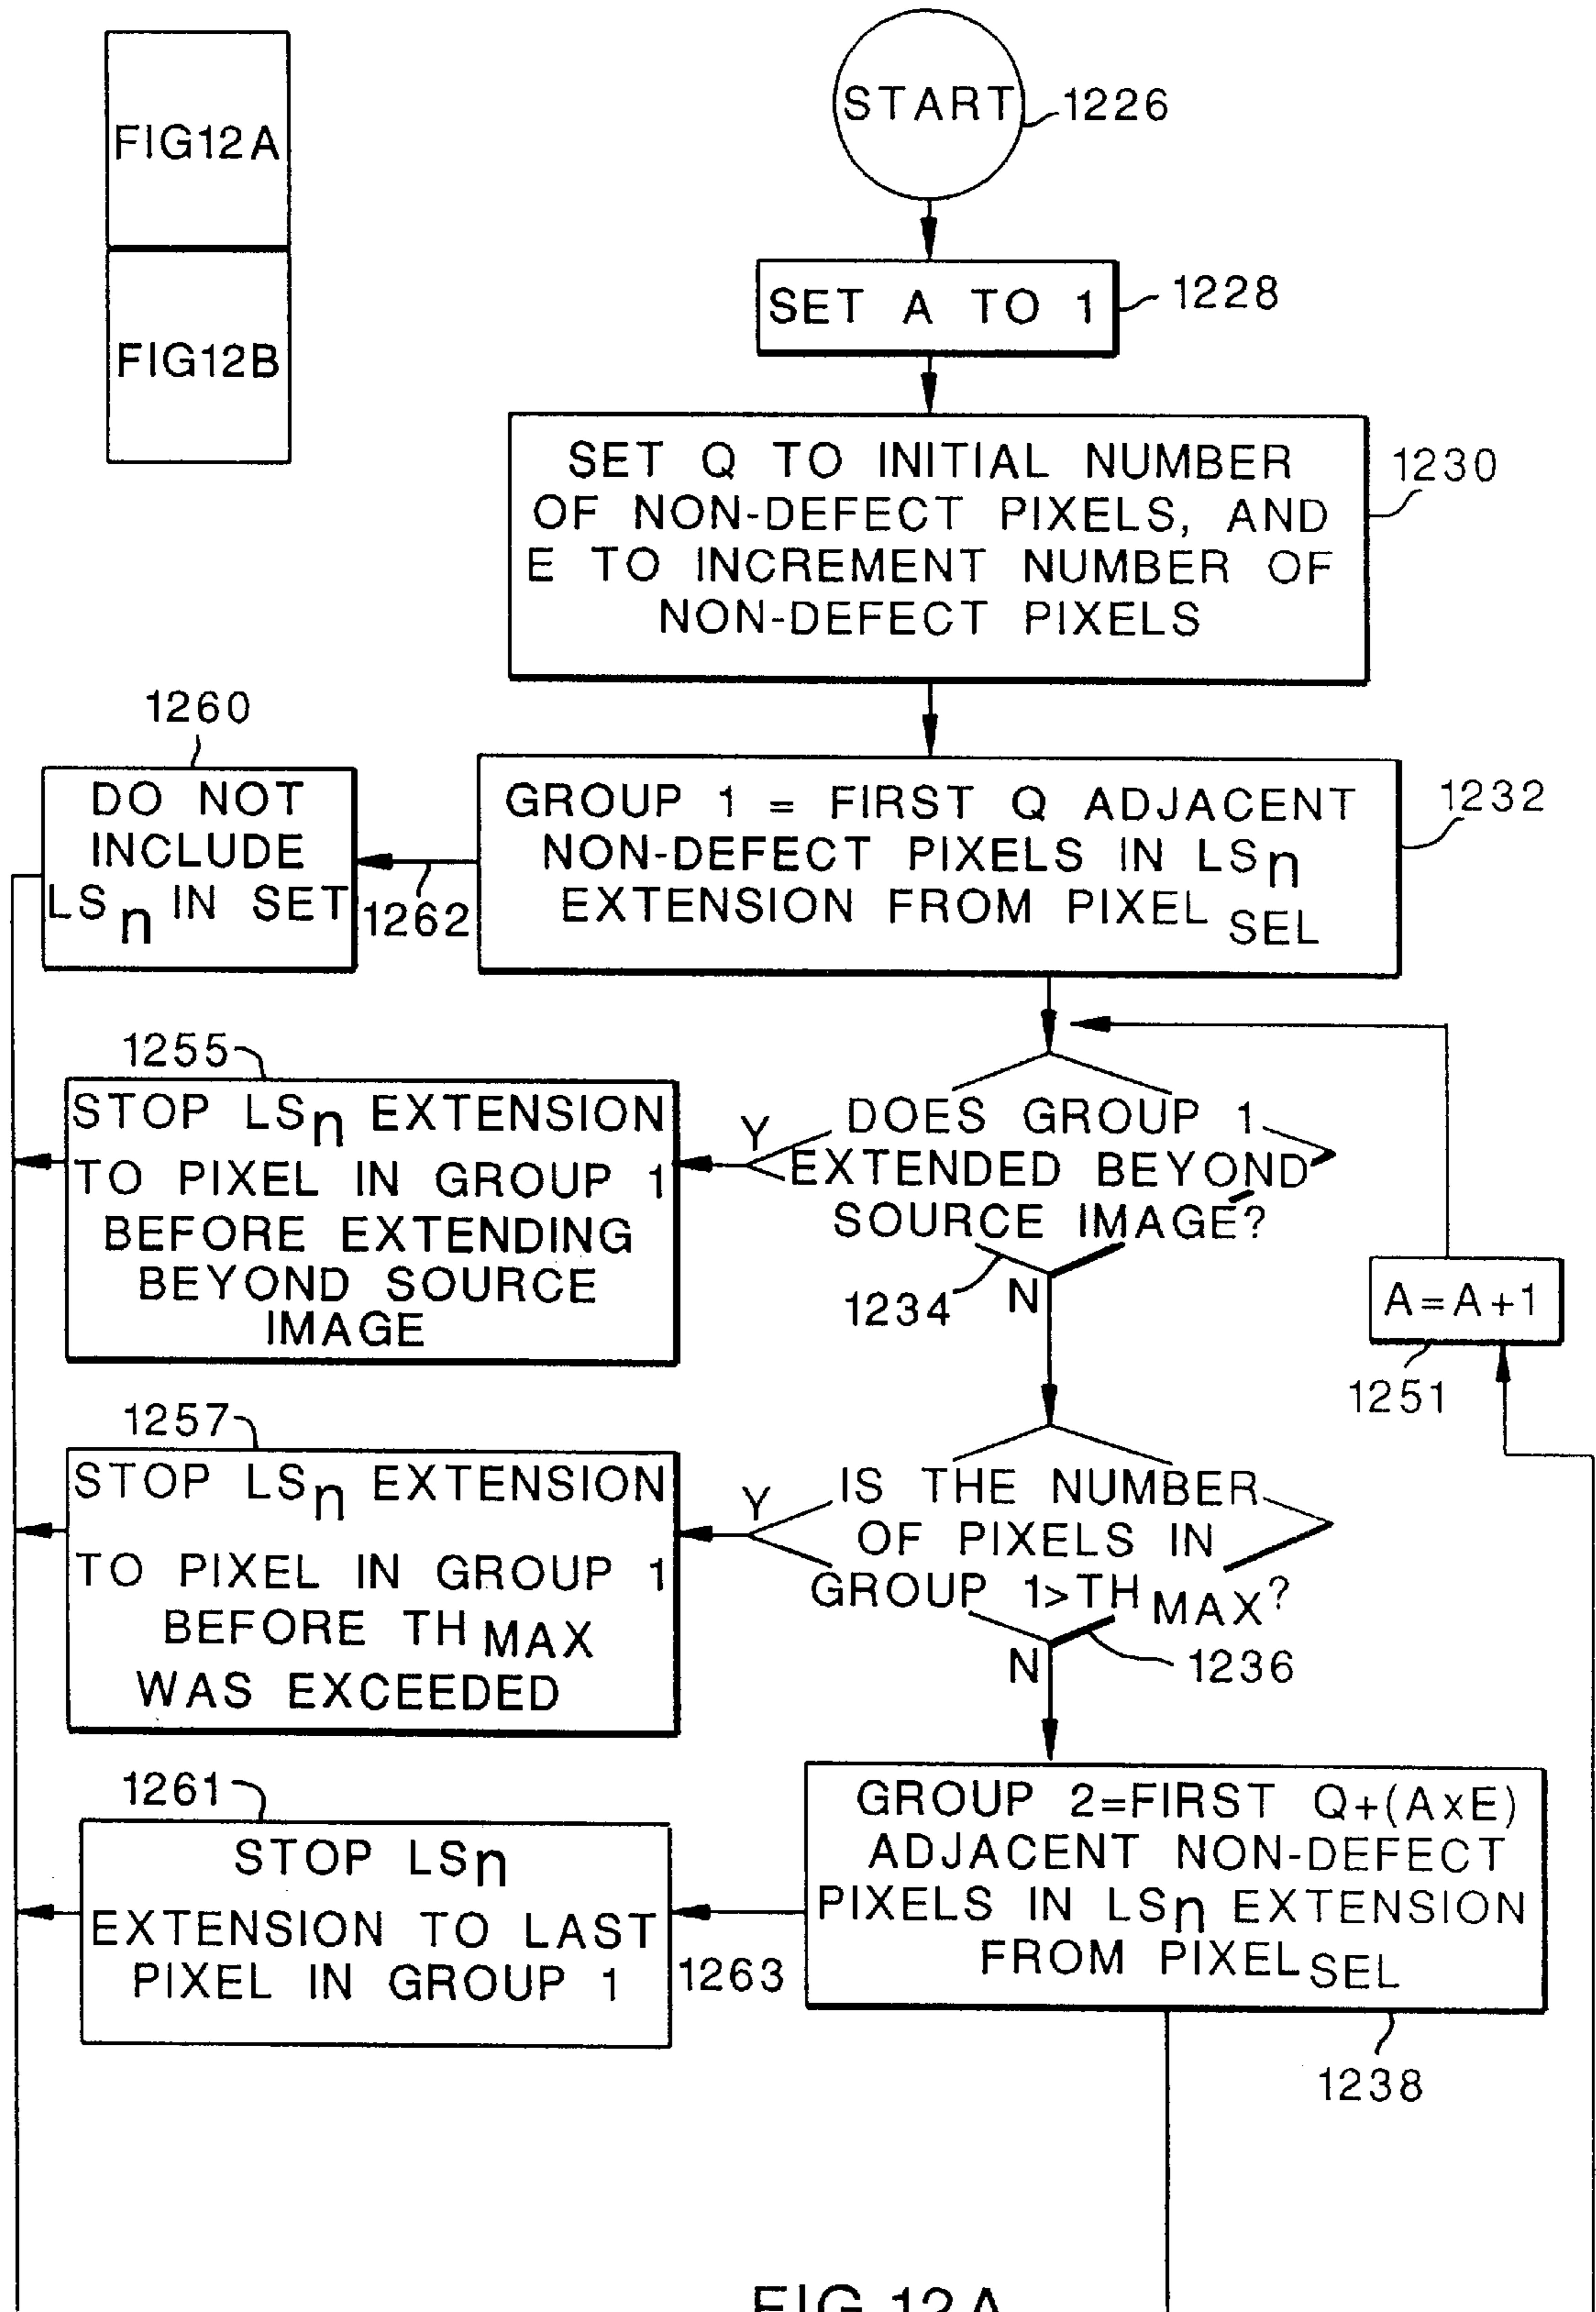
FIG12A

FIG12B

START 1226

SET A TO 1 1228

SET Q TO INITIAL NUMBER OF NON-DEFECT PIXELS, AND E TO INCREMENT NUMBER OF NON-DEFECT PIXELS 1230

1260

DO NOT INCLUDE $LS_n$ IN SET

1262

GROUP 1 = FIRST Q ADJACENT NON-DEFECT PIXELS IN $LS_n$ EXTENSION FROM $PIXEL_{SEL}$ 1232

1255

STOP $LS_n$ EXTENSION TO PIXEL IN GROUP 1 BEFORE EXTENDING BEYOND SOURCE IMAGE

Y

DOES GROUP 1 EXTENDED BEYOND SOURCE IMAGE?

1234 N

A=A+1

1251

1257

STOP $LS_n$ EXTENSION TO PIXEL IN GROUP 1 BEFORE $TH_{MAX}$ WAS EXCEEDED

Y

IS THE NUMBER OF PIXELS IN GROUP 1>$TH_{MAX}$?

N 1236

1261

STOP $LS_n$ EXTENSION TO LAST PIXEL IN GROUP 1

1263

GROUP 2=FIRST Q+(AxE) ADJACENT NON-DEFECT PIXELS IN $LS_n$ EXTENSION FROM $PIXEL_{SEL}$

1238

FIG 12A